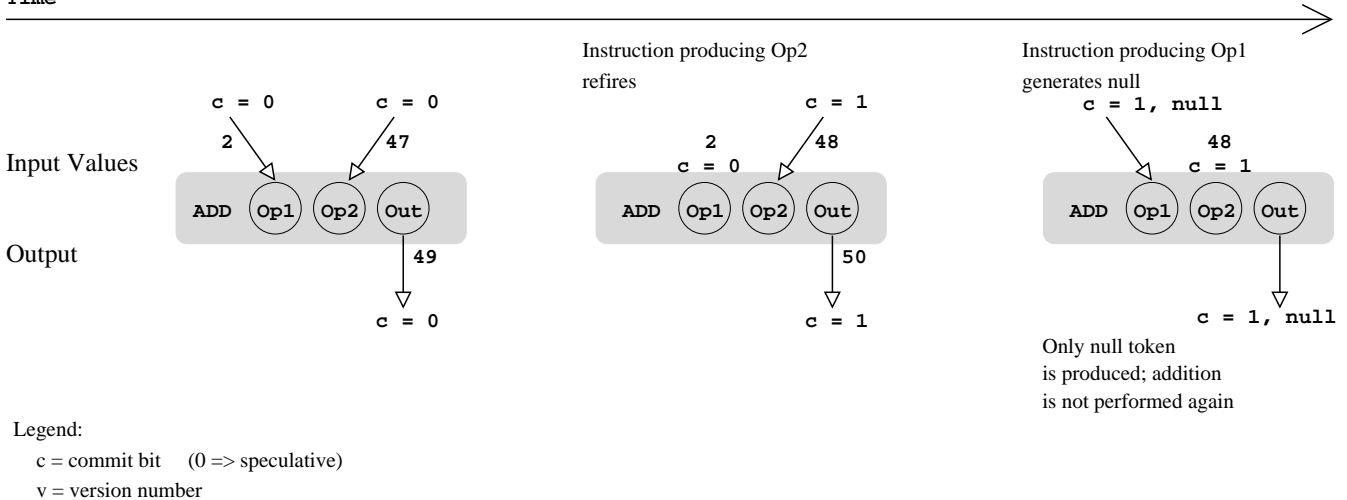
Time

Instruction producing Op2 refires

Instruction producing Op1 generates null

c = 0
2
c = 0
47
Input Values
ADD Op1 Op2 Out
Output
49
c = 0

c = 1
2
48
c = 0
ADD Op1 Op2 Out
50
c = 1

c = 1, null
48
c = 1
ADD Op1 Op2 Out
c = 1, null

Only null token is produced; addition is not performed again

Legend:
c = commit bit (0 => speculative)
v = version number